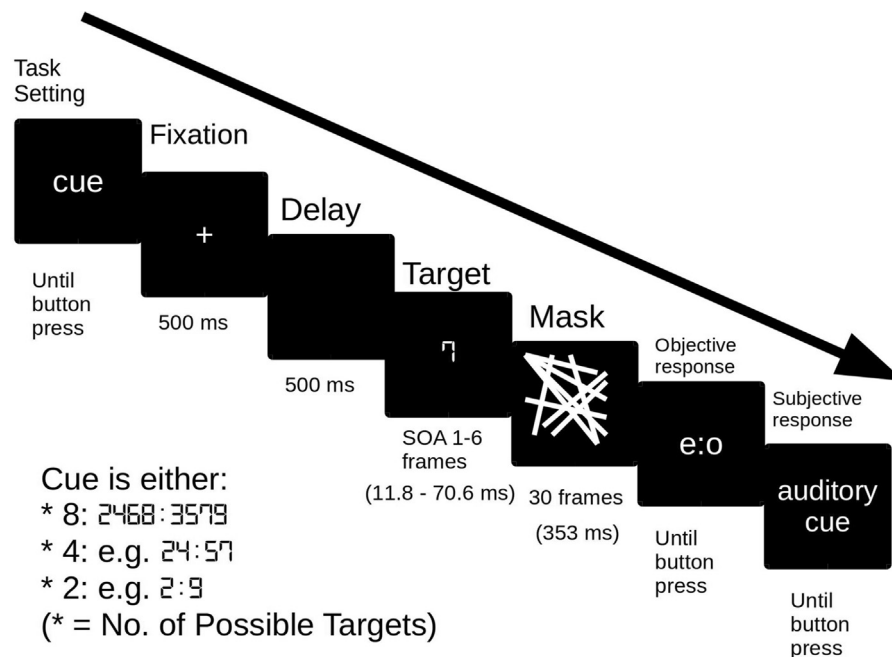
Task Setting

cue

Until button press

Fixation

+

500 ms

Delay

500 ms

Target

7

SOA 1-6 frames

(11.8 - 70.6 ms)

Mask

30 frames

(353 ms)

Objective response

e:o

Until button press

Subjective response

auditory cue

Until button press

Cue is either:
* 8: 2468:3579
* 4: e.g. 24:57
* 2: e.g. 2:9
(* = No. of Possible Targets)